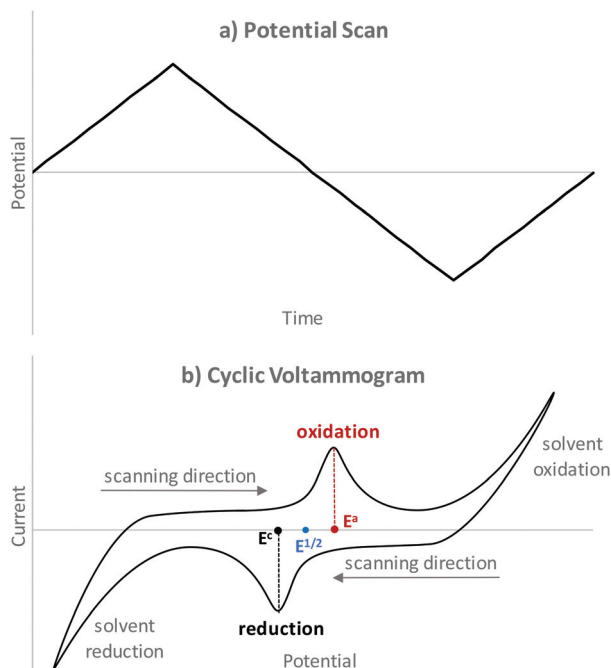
a) Potential Scan

Potential

Time

b) Cyclic Voltammogram

Current

oxidation

scanning direction

solvent oxidation

$E^c$

$E^{1/2}$

$E^a$

scanning direction

solvent reduction

reduction

Potential